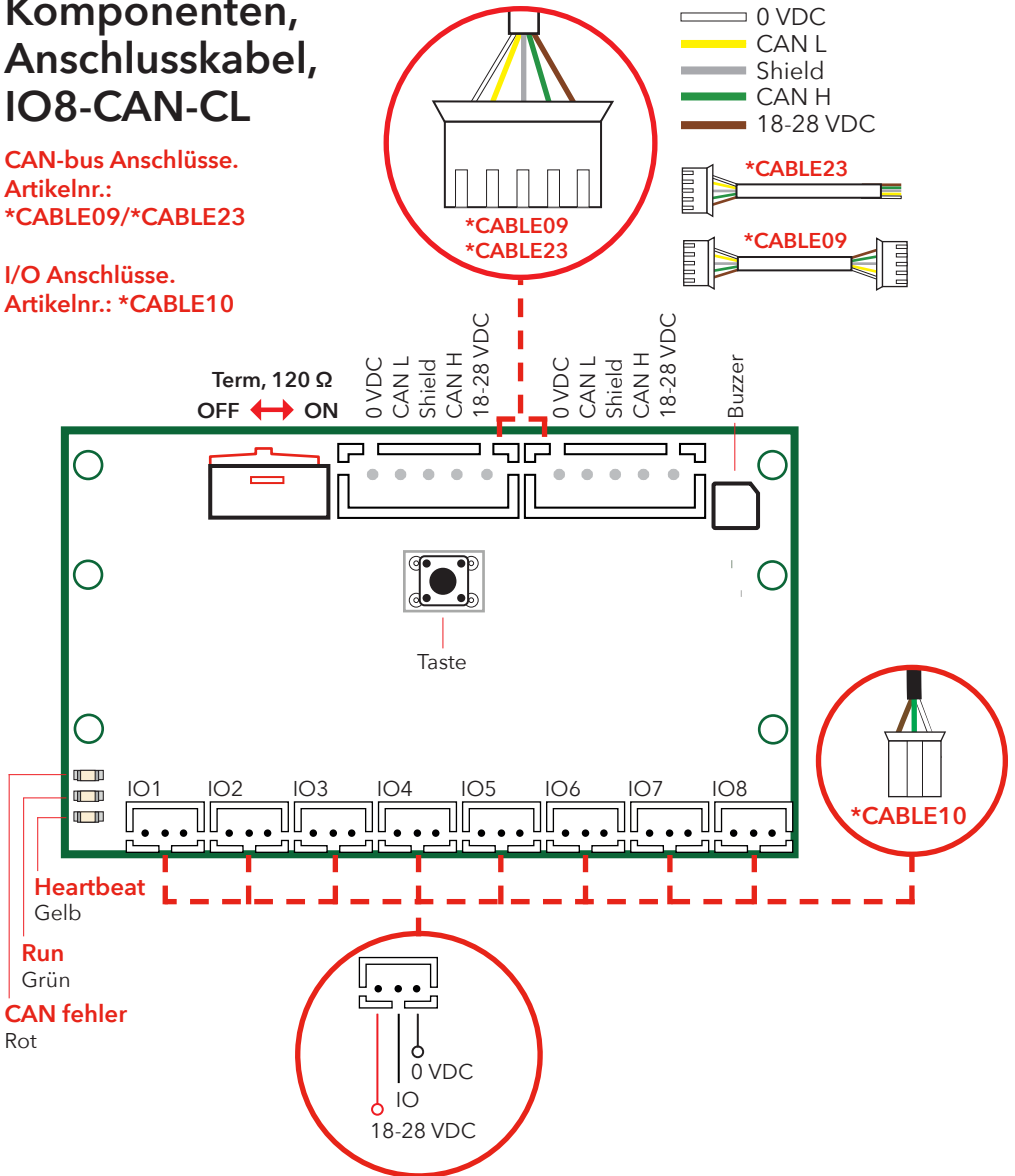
Komponenten, Anschlusskabel, IO8-CAN-CL

CAN-bus Anschlüsse. Artikelnr.: *CABLE09/*CABLE23

I/O Anschlüsse. Artikelnr.: *CABLE10

*CABLE09
*CABLE23

0 VDC
CAN L
Shield
CAN H
18-28 VDC

*CABLE23

*CABLE09

Term, 120 Ω
OFF ON

0 VDC
CAN L
Shield
CAN H
18-28 VDC

0 VDC
CAN L
Shield
CAN H
18-28 VDC

Buzzer

Taste

IO1 IO2 IO3 IO4 IO5 IO6 IO7 IO8

*CABLE10

Heartbeat
Gelb

Run
Grün

CAN fehler
Rot

0 VDC
IO
18-28 VDC